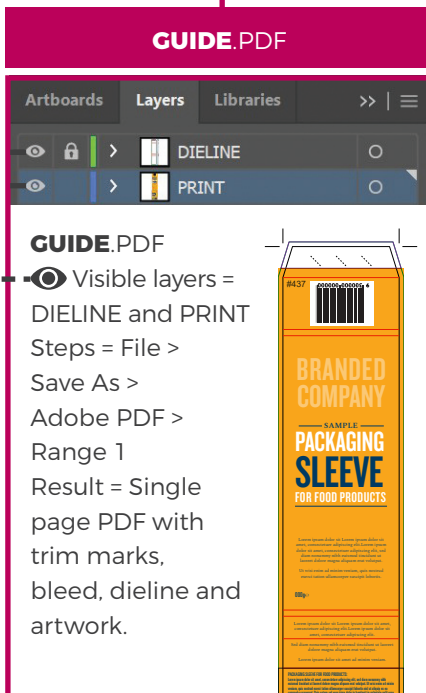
GUIDE.PDF

Artboards Layers Libraries

DIELINE

PRINT

GUIDE.PDF

Visible layers = DIELINE and PRINT

Steps = File > Save As > Adobe PDF > Range 1

Result = Single page PDF with trim marks, bleed, dieline and artwork.

#437

000000 000000 6

BRANDED COMPANY

SAMPLE

PACKAGING SLEEVE

FOR FOOD PRODUCTS

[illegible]

500g

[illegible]

PACKAGING SLEEVE FOR FOOD PRODUCTS

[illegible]